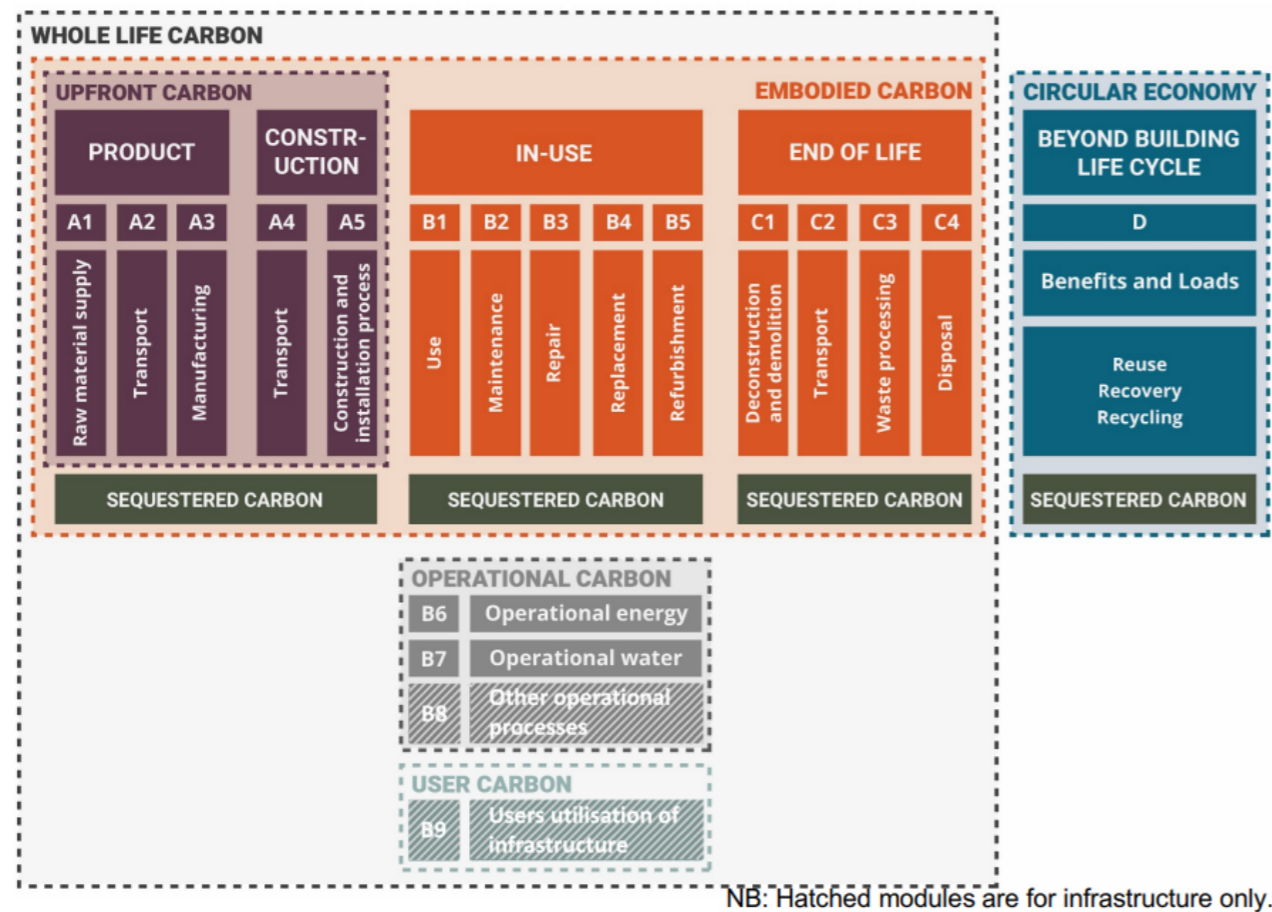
WHOLE LIFE CARBON

UPFRONT CARBON

EMBODIED CARBON

CIRCULAR ECONOMY

PRODUCT

CONSTRUCTION

IN-USE

END OF LIFE

BEYOND BUILDING LIFE CYCLE

A1 A2 A3 A4 A5 B1 B2 B3 B4 B5 C1 C2 C3 C4

D

Raw material supply

Transport

Manufacturing

Transport

Construction and installation process

Use

Maintenance

Repair

Replacement

Refurbishment

Deconstruction and demolition

Transport

Waste processing

Disposal

Benefits and Loads

Reuse
Recovery
Recycling

SEQUESTERED CARBON

SEQUESTERED CARBON

SEQUESTERED CARBON

SEQUESTERED CARBON

OPERATIONAL CARBON

B6 Operational energy

B7 Operational water

B8 Other operational processes

USER CARBON

B9 Users utilisation of infrastructure

NB: Hatched modules are for infrastructure only.